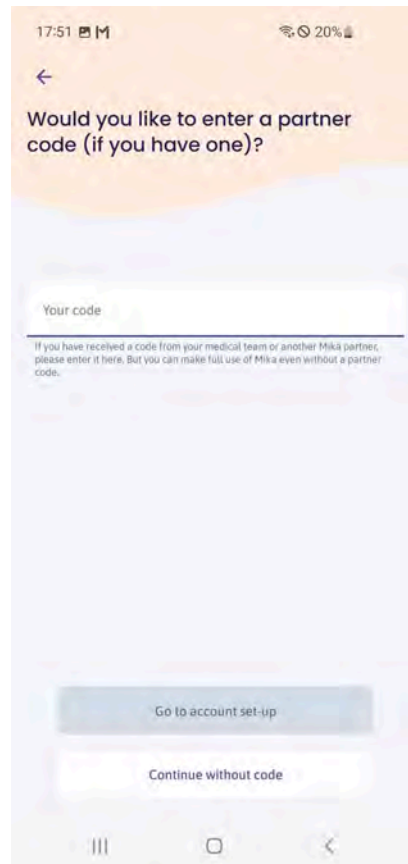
17:51 M 20%

←

Would you like to enter a partner code (if you have one)?

Your code

If you have received a code from your medical team or another Mika partner, please enter it here. But you can make full use of Mika even without a partner code.

Go to account set-up

Continue without code